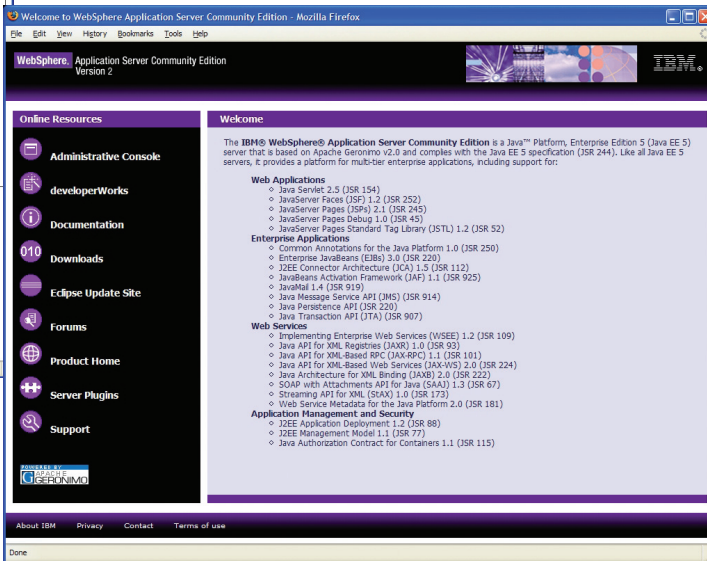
Welcome to WebSphere Application Server Community Edition - Mozilla Firefox

File Edit View History Bookmarks Tools Help

WebSphere. Application Server Community Edition
Version 2

IBM.

Online Resources

Administrative Console

developerWorks

Documentation

010 Downloads

Eclipse Update Site

Forums

Product Home

Server Plugins

Support

POWERED BY APACHE GERONIMO

Welcome

The IBM® WebSphere® Application Server Community Edition is a Java™ Platform, Enterprise Edition 5 (Java EE 5) server that is based on Apache Geronimo v2.0 and complies with the Java EE 5 specification (JSR 244). Like all Java EE 5 servers, it provides a platform for multi-tier enterprise applications, including support for:

Web Applications
- Java Servlet 2.5 (JSR 154)
- JavaServer Faces (JSF) 1.2 (JSR 252)
- JavaServer Pages (JSPs) 2.1 (JSR 245)
- JavaServer Pages Debug 1.0 (JSR 45)
- JavaServer Pages Standard Tag Library (JSTL) 1.2 (JSR 52)

Enterprise Applications
- Common Annotations for the Java Platform 1.0 (JSR 250)
- Enterprise JavaBeans (EJBs) 3.0 (JSR 220)
- J2EE Connector Architecture (JCA) 1.5 (JSR 112)
- JavaBeans Activation Framework (JAF) 1.1 (JSR 925)
- JavaMail 1.4 (JSR 919)
- Java Message Service API (JMS) (JSR 914)
- Java Persistence API (JSR 220)
- Java Transaction API (JTA) (JSR 907)

Web Services
- Implementing Enterprise Web Services (WSEE) 1.2 (JSR 109)
- Java API for XML Registries (JAXR) 1.0 (JSR 93)
- Java API for XML-Based RPC (JAX-RPC) 1.1 (JSR 101)
- Java API for XML-Based Web Services (JAX-WS) 2.0 (JSR 224)
- Java Architecture for XML Binding (JAXB) 2.0 (JSR 222)
- SOAP with Attachments API for Java (SAAJ) 1.3 (JSR 67)
- Streaming API for XML (StAX) 1.0 (JSR 173)
- Web Service Metadata for the Java Platform 2.0 (JSR 181)

Application Management and Security
- J2EE Application Deployment 1.2 (JSR 88)
- J2EE Management Model 1.1 (JSR 77)
- Java Authorization Contract for Containers 1.1 (JSR 115)

About IBM Privacy Contact Terms of use

Done